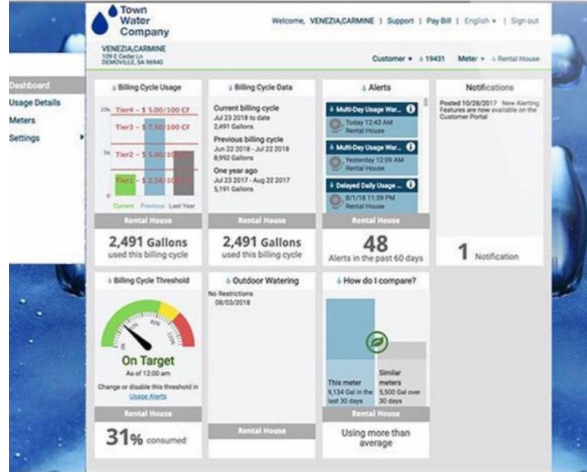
Town Water Company

Welcome, VENEZIA,CARMINE | Support | Pay Bill | English ▾ | Sign out

VENEZIA,CARMINE
109 E Cedar Ln
DEMOVILLE, SA 96940

Customer ▾ 19431 Meter ▾ Rental House

Dashboard
Usage Details
Meters
Settings

Billing Cycle Usage

Tier4 – $ 5.00/100 CF
Tier3 – $ 3.50/100 CF
Tier2 – $ 3.00/100 CF
Tier1 – $ 2.50/100 CF

Current Previous Last Year

Rental House

2,491 Gallons
used this billing cycle

Billing Cycle Data

Current billing cycle
Jul 23 2018 to date
2,491 Gallons

Previous billing cycle
Jun 22 2018 - Jul 22 2018
8,992 Gallons

One year ago
Jul 23 2017 - Aug 22 2017
5,191 Gallons

Rental House

2,491 Gallons
used this billing cycle

Alerts

Multi-Day Usage War...
Today 12:43 AM
Rental House

Multi-Day Usage War...
Yesterday 12:09 AM
Rental House

Delayed Daily Usage ...
8/1/18 11:59 PM
Rental House

Rental House

48
Alerts in the past 60 days

Notifications

Posted 10/26/2017 New Alerting Features are now available on the Customer Portal

1 Notification

Billing Cycle Threshold

On Target
As of 12:00 am
Change or disable this threshold in Usage Alerts

Rental House

31% consumed

Outdoor Watering

No Restrictions
08/03/2018

Rental House

How do I compare?

This meter
9,134 Gal in the last 30 days

Similar meters
5,500 Gal over 30 days

Rental House

Using more than average